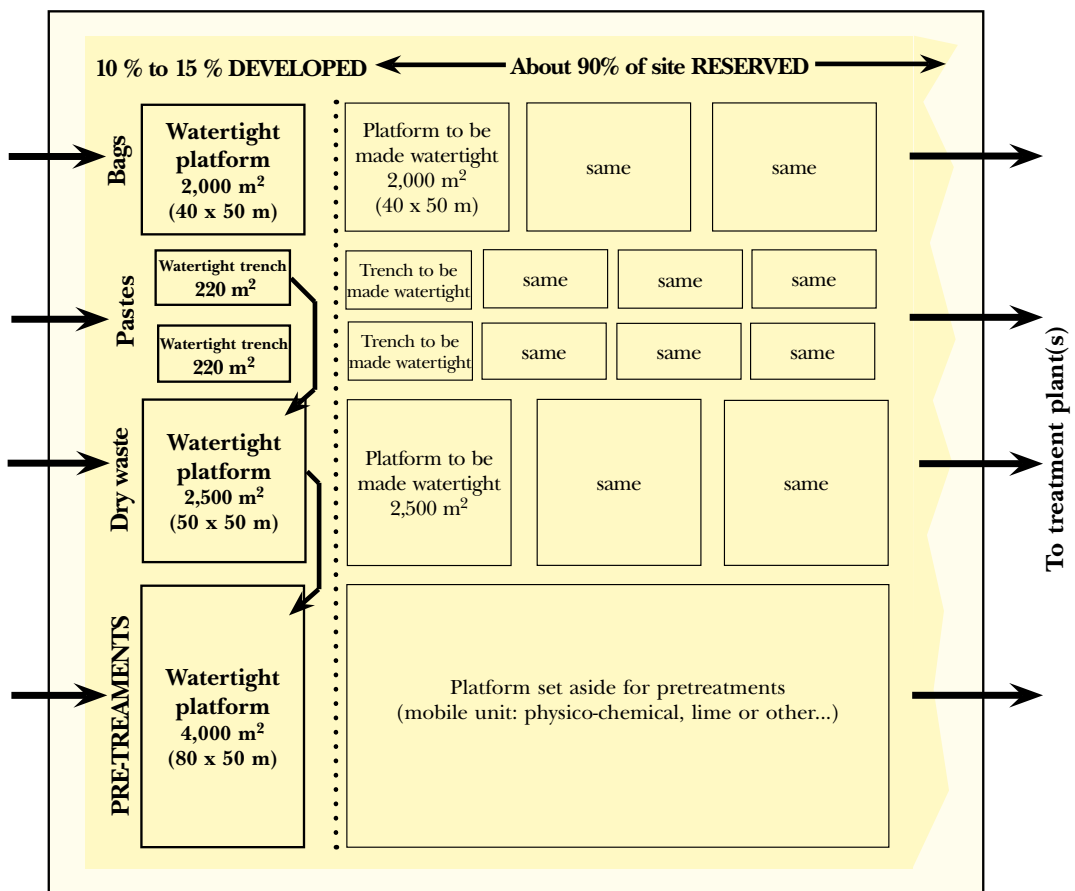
10 % to 15 % DEVELOPED

About 90% of site RESERVED

Bags

Watertight platform 2,000 m$^2$ (40 x 50 m)

Platform to be made watertight 2,000 m$^2$ (40 x 50 m)

same

same

Pastes

Watertight trench 220 m$^2$

Trench to be made watertight

same

same

same

Watertight trench 220 m$^2$

Trench to be made watertight

same

same

same

Dry waste

Watertight platform 2,500 m$^2$ (50 x 50 m)

Platform to be made watertight 2,500 m$^2$

same

same

PRE-TREAMENTS

Watertight platform 4,000 m$^2$ (80 x 50 m)

Platform set aside for pretreatments (mobile unit: physico-chemical, lime or other...)

To treatment plant(s)